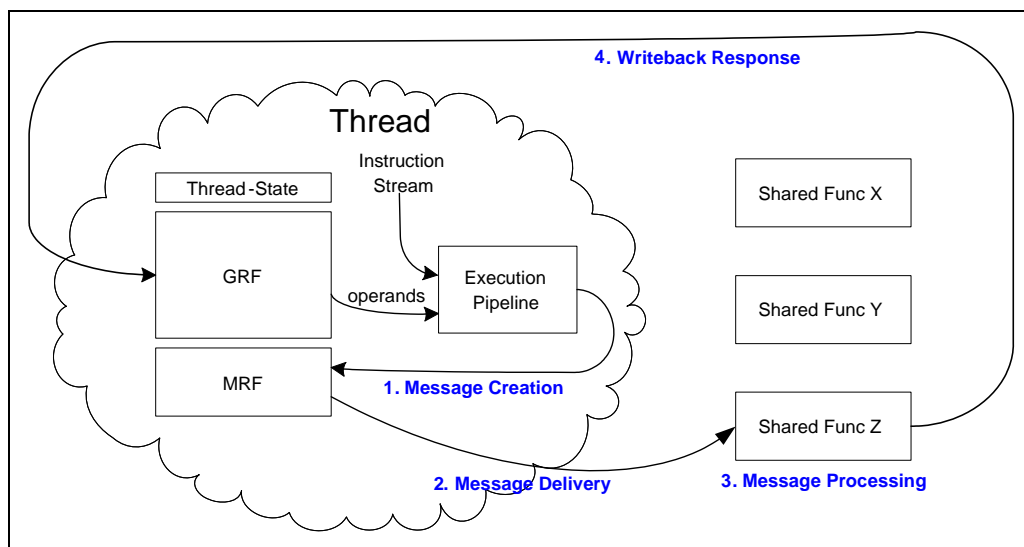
4. Writeback Response

Thread

Instruction Stream

Thread-State

GRF

operands

Execution Pipeline

MRF

1. Message Creation

Shared Func X

Shared Func Y

Shared Func Z

2. Message Delivery

3. Message Processing